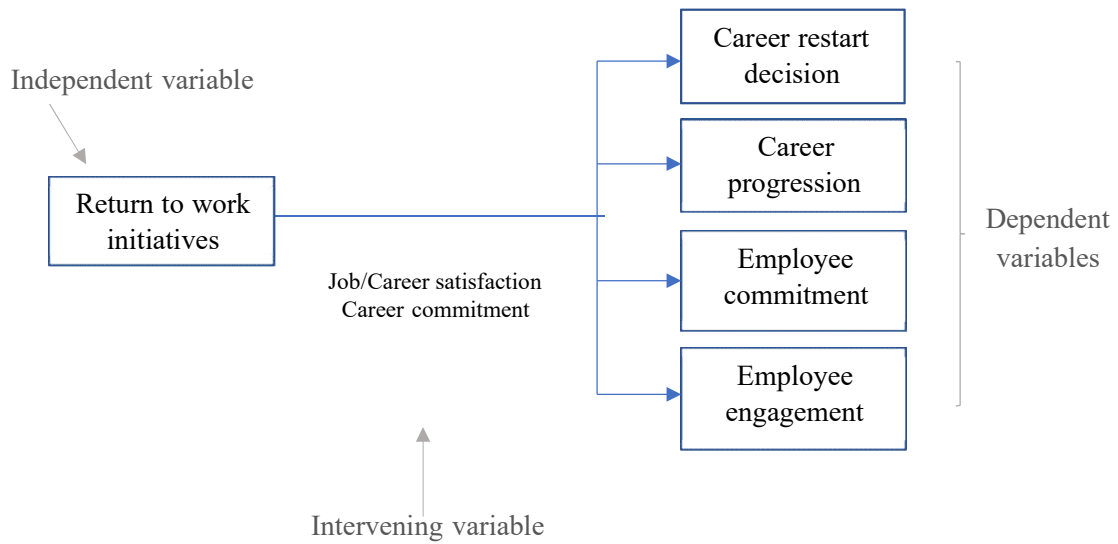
Independent variable

Return to work initiatives

Job/Career satisfaction
Career commitment

Intervening variable

Career restart decision

Career progression

Employee commitment

Employee engagement

Dependent variables